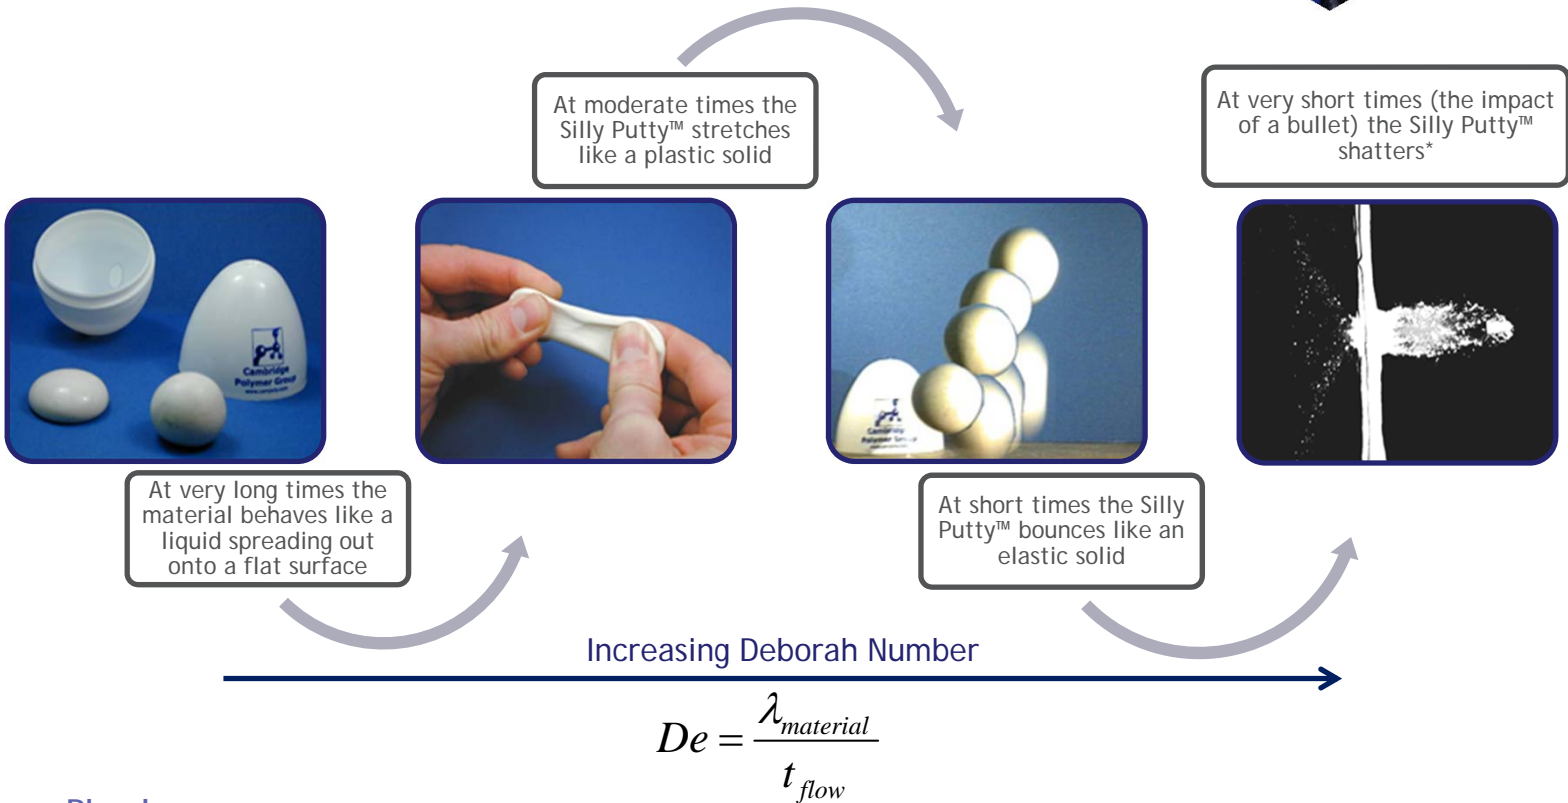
At moderate times the Silly Putty™ stretches like a plastic solid

At very short times (the impact of a bullet) the Silly Putty™ shatters*

Cambridge Polymer Group

At very long times the material behaves like a liquid spreading out onto a flat surface

At short times the Silly Putty™ bounces like an elastic solid

Increasing Deborah Number

$De = \frac{\lambda_{material}}{t_{flow}}$